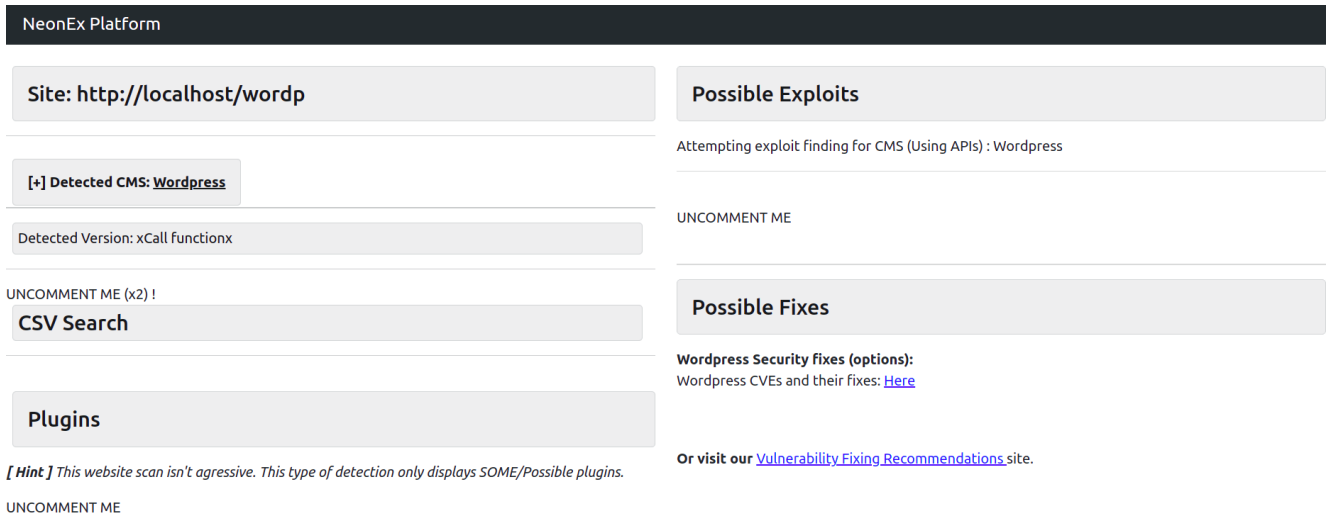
NeonEx Platform

Site: http://localhost/wordp

[+] Detected CMS: Wordpress

Detected Version: xCall functionx

UNCOMMENT ME (x2) !

CSV Search

Plugins

*[ Hint ] This website scan isn't agressive. This type of detection only displays SOME/Possible plugins.*

UNCOMMENT ME

Possible Exploits

Attempting exploit finding for CMS (Using APIs) : Wordpress

UNCOMMENT ME

Possible Fixes

**Wordpress Security fixes (options):**
Wordpress CVEs and their fixes: Here

**Or visit our** Vulnerability Fixing Recommendations site.